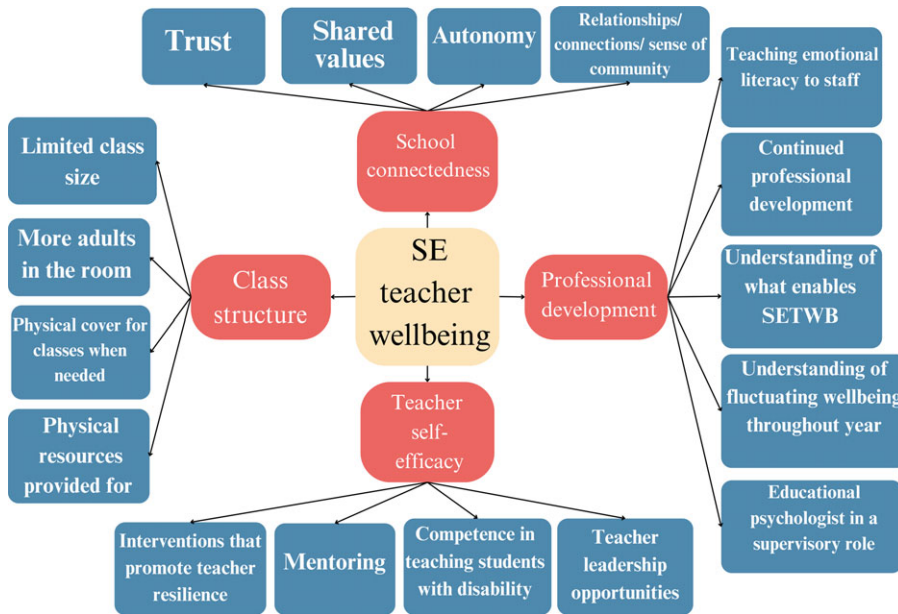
SE teacher wellbeing

School connectedness

Trust

Shared values

Autonomy

Relationships/ connections/ sense of community

Class structure

Limited class size

More adults in the room

Physical cover for classes when needed

Physical resources provided for

Professional development

Teaching emotional literacy to staff

Continued professional development

Understanding of what enables SETWB

Understanding of fluctuating wellbeing throughout year

Educational psychologist in a supervisory role

Teacher self-efficacy

Interventions that promote teacher resilience

Mentoring

Competence in teaching students with disability

Teacher leadership opportunities